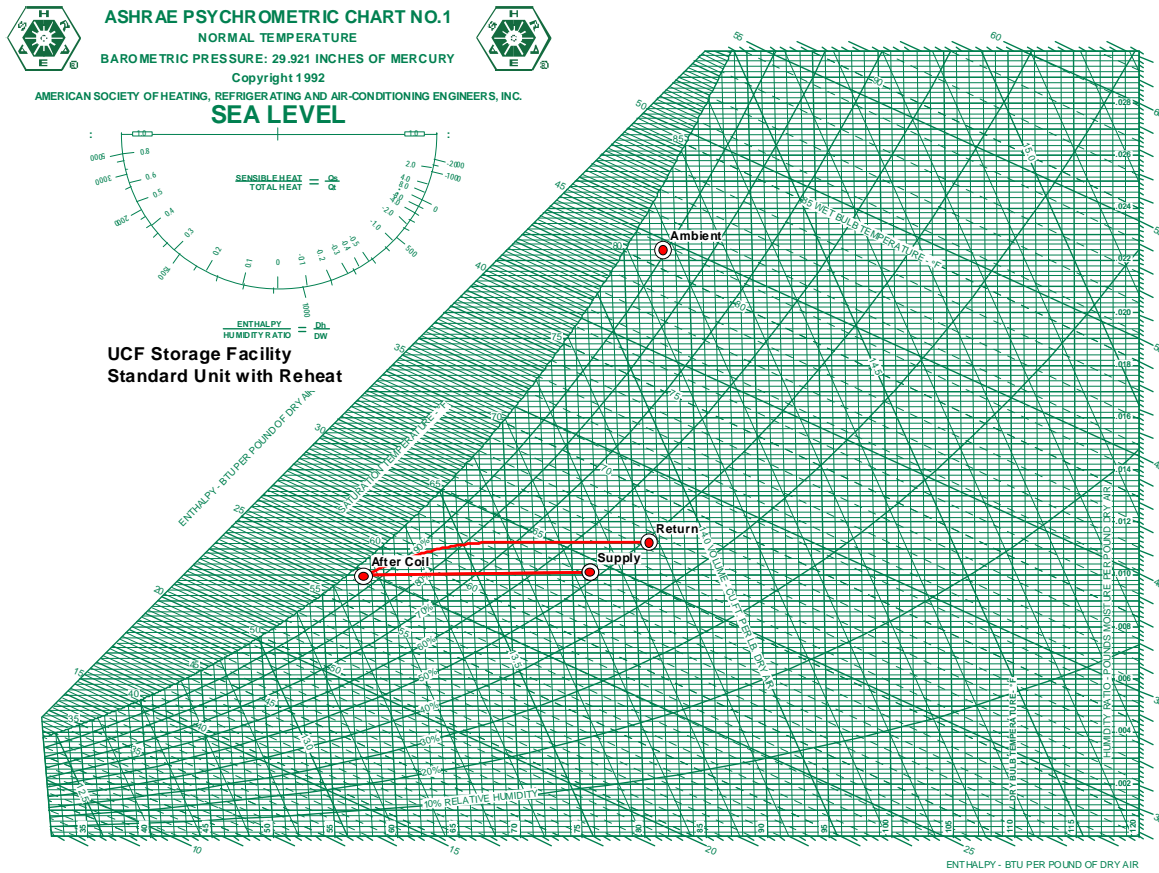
ASHRAE PSYCHROMETRIC CHART NO.1
NORMAL TEMPERATURE
BAROMETRIC PRESSURE: 29.921 INCHES OF MERCURY
Copyright 1992
AMERICAN SOCIETY OF HEATING, REFRIGERATING AND AIR-CONDITIONING ENGINEERS, INC.
SEA LEVEL

SENSIBLE HEAT / TOTAL HEAT = $\frac{Qs}{Qt}$

ENTHALPY / HUMIDITY RATIO = $\frac{Dh}{DW}$

UCF Storage Facility
Standard Unit with Reheat

Ambient
Return
Supply
After Coil

ENTHALPY - BTU PER POUND OF DRY AIR
SATURATION TEMPERATURE - °F
WET BULB TEMPERATURE - °F
VOLUME - CU.FT. PER LB. DRY AIR
10% RELATIVE HUMIDITY
HUMIDITY RATIO - POUNDS MOISTURE PER POUND DRY AIR
DRY BULB TEMPERATURE - °F
ENTHALPY - BTU PER POUND OF DRY AIR

10
15
20
25
30
35
40
45
50
55
60